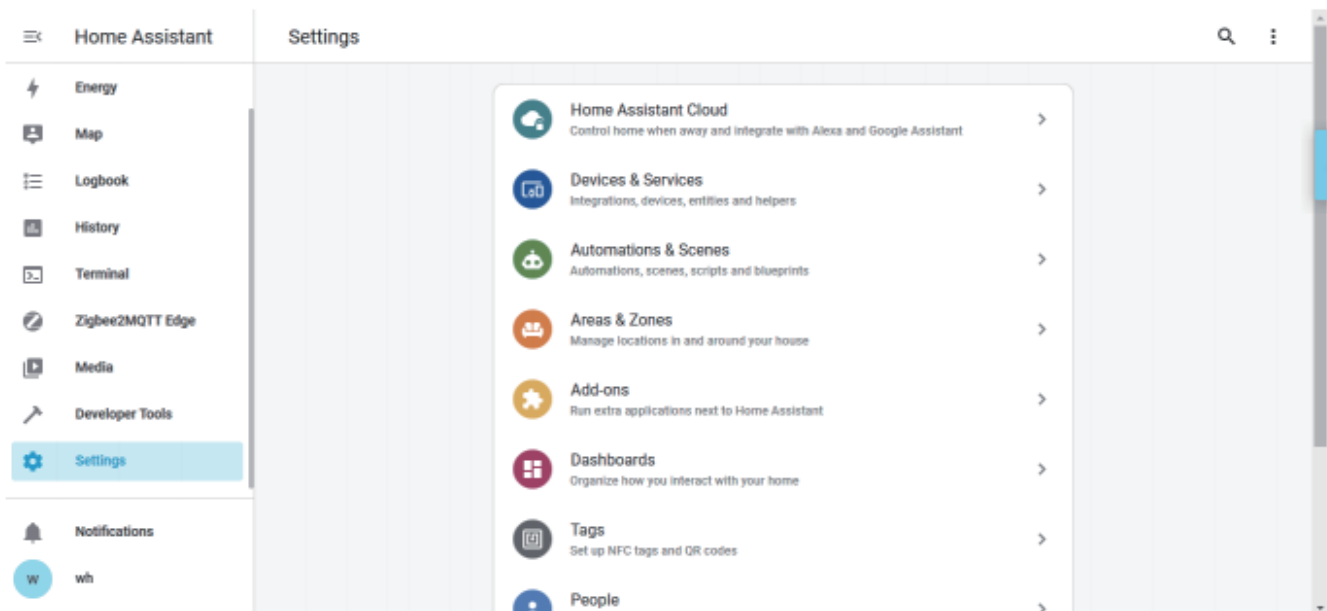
Home Assistant

Energy
Map
Logbook
History
Terminal
Zigbee2MQTT Edge
Media
Developer Tools
Settings

Notifications
w wh

Settings

Home Assistant Cloud
Control home when away and integrate with Alexa and Google Assistant

Devices & Services
Integrations, devices, entities and helpers

Automations & Scenes
Automations, scenes, scripts and blueprints

Areas & Zones
Manage locations in and around your house

Add-ons
Run extra applications next to Home Assistant

Dashboards
Organize how you interact with your home

Tags
Set up NFC tags and QR codes

People